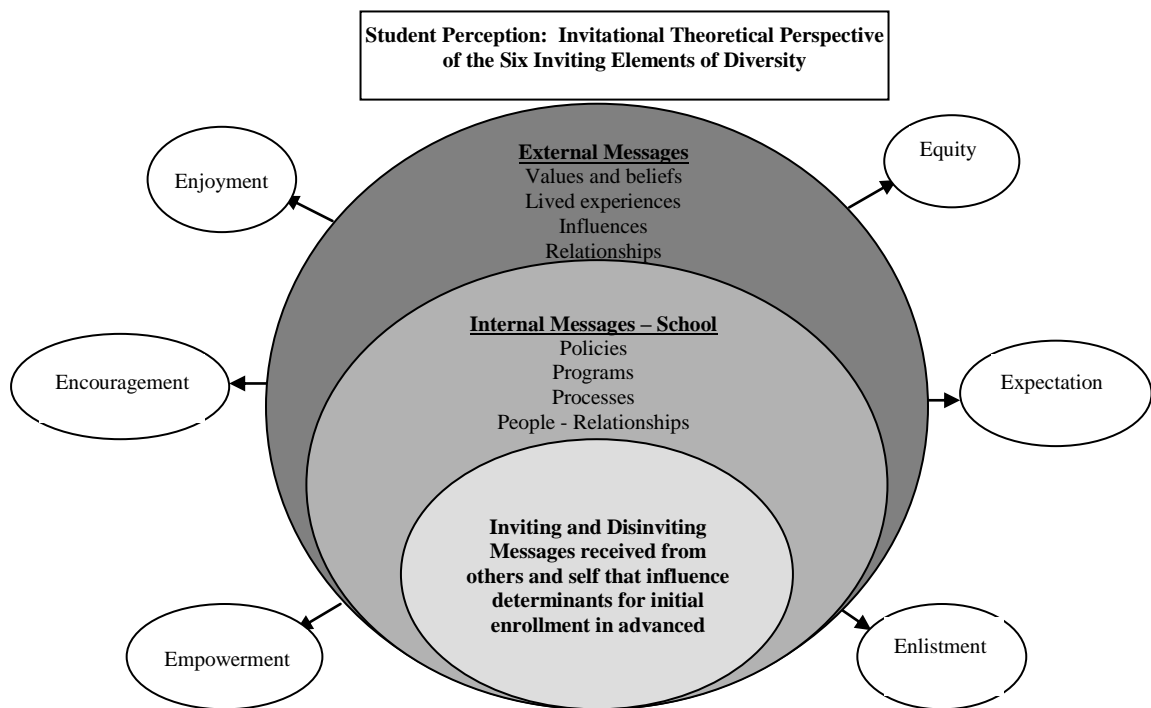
Student Perception: Invitational Theoretical Perspective of the Six Inviting Elements of Diversity

Enjoyment

External Messages
Values and beliefs
Lived experiences
Influences
Relationships

Equity

Encouragement

Internal Messages – School
Policies
Programs
Processes
People - Relationships

Expectation

Inviting and Disinviting Messages received from others and self that influence determinants for initial enrollment in advanced

Empowerment

Enlistment